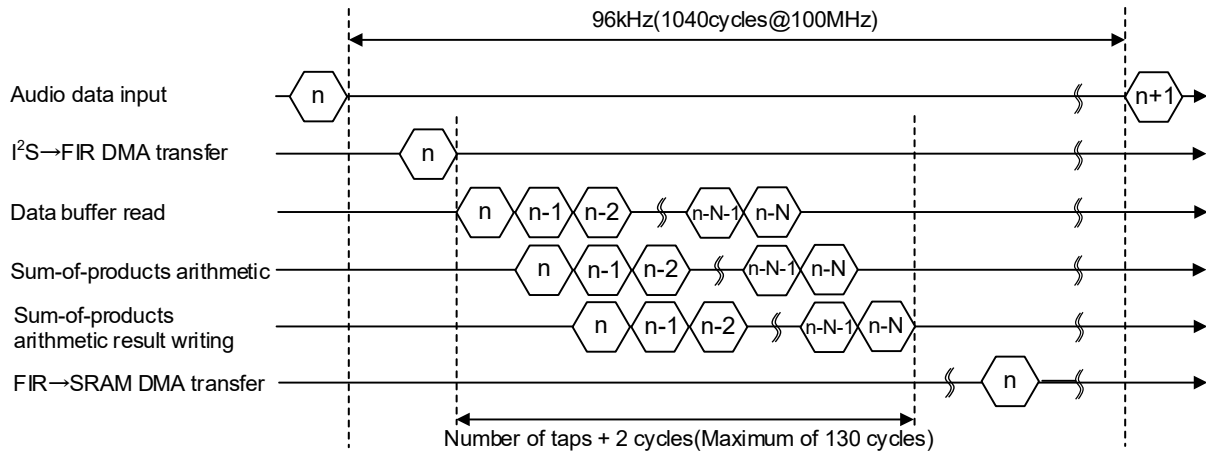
96kHz(1040cycles@100MHz)

Audio data input
n
n+1

I$^2$S→FIR DMA transfer
n

Data buffer read
n
n-1
n-2
n-N-1
n-N

Sum-of-products arithmetic
n
n-1
n-2
n-N-1
n-N

Sum-of-products arithmetic result writing
n
n-1
n-2
n-N-1
n-N

FIR→SRAM DMA transfer
n

Number of taps + 2 cycles(Maximum of 130 cycles)